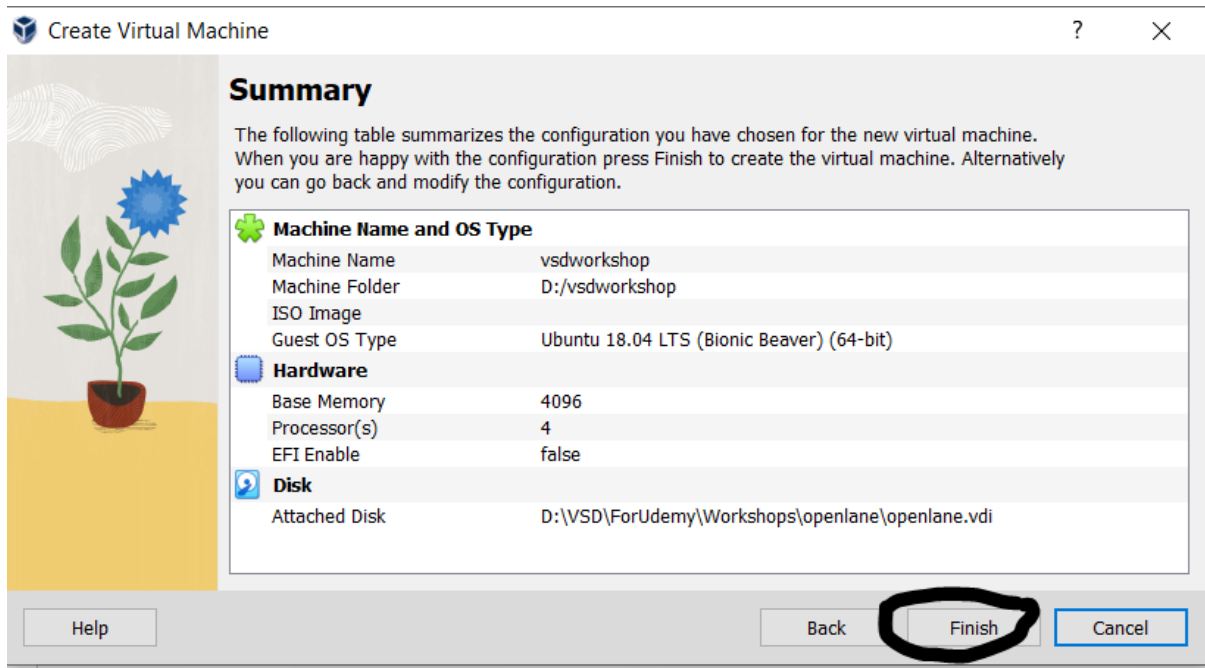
Create Virtual Machine

?

X

Summary

The following table summarizes the configuration you have chosen for the new virtual machine. When you are happy with the configuration press Finish to create the virtual machine. Alternatively you can go back and modify the configuration.

| Machine Name and OS Type | |
|---|---|
| Machine Name | vsdworkshop |
| Machine Folder | D:/vsdworkshop |
| ISO Image | |
| Guest OS Type | Ubuntu 18.04 LTS (Bionic Beaver) (64-bit) |
| **Hardware** | |
| Base Memory | 4096 |
| Processor(s) | 4 |
| EFI Enable | false |
| **Disk** | |
| Attached Disk | D:\VSD\ForUdemy\Workshops\openlane\openlane.vdi |

Help

Back

Finish

Cancel